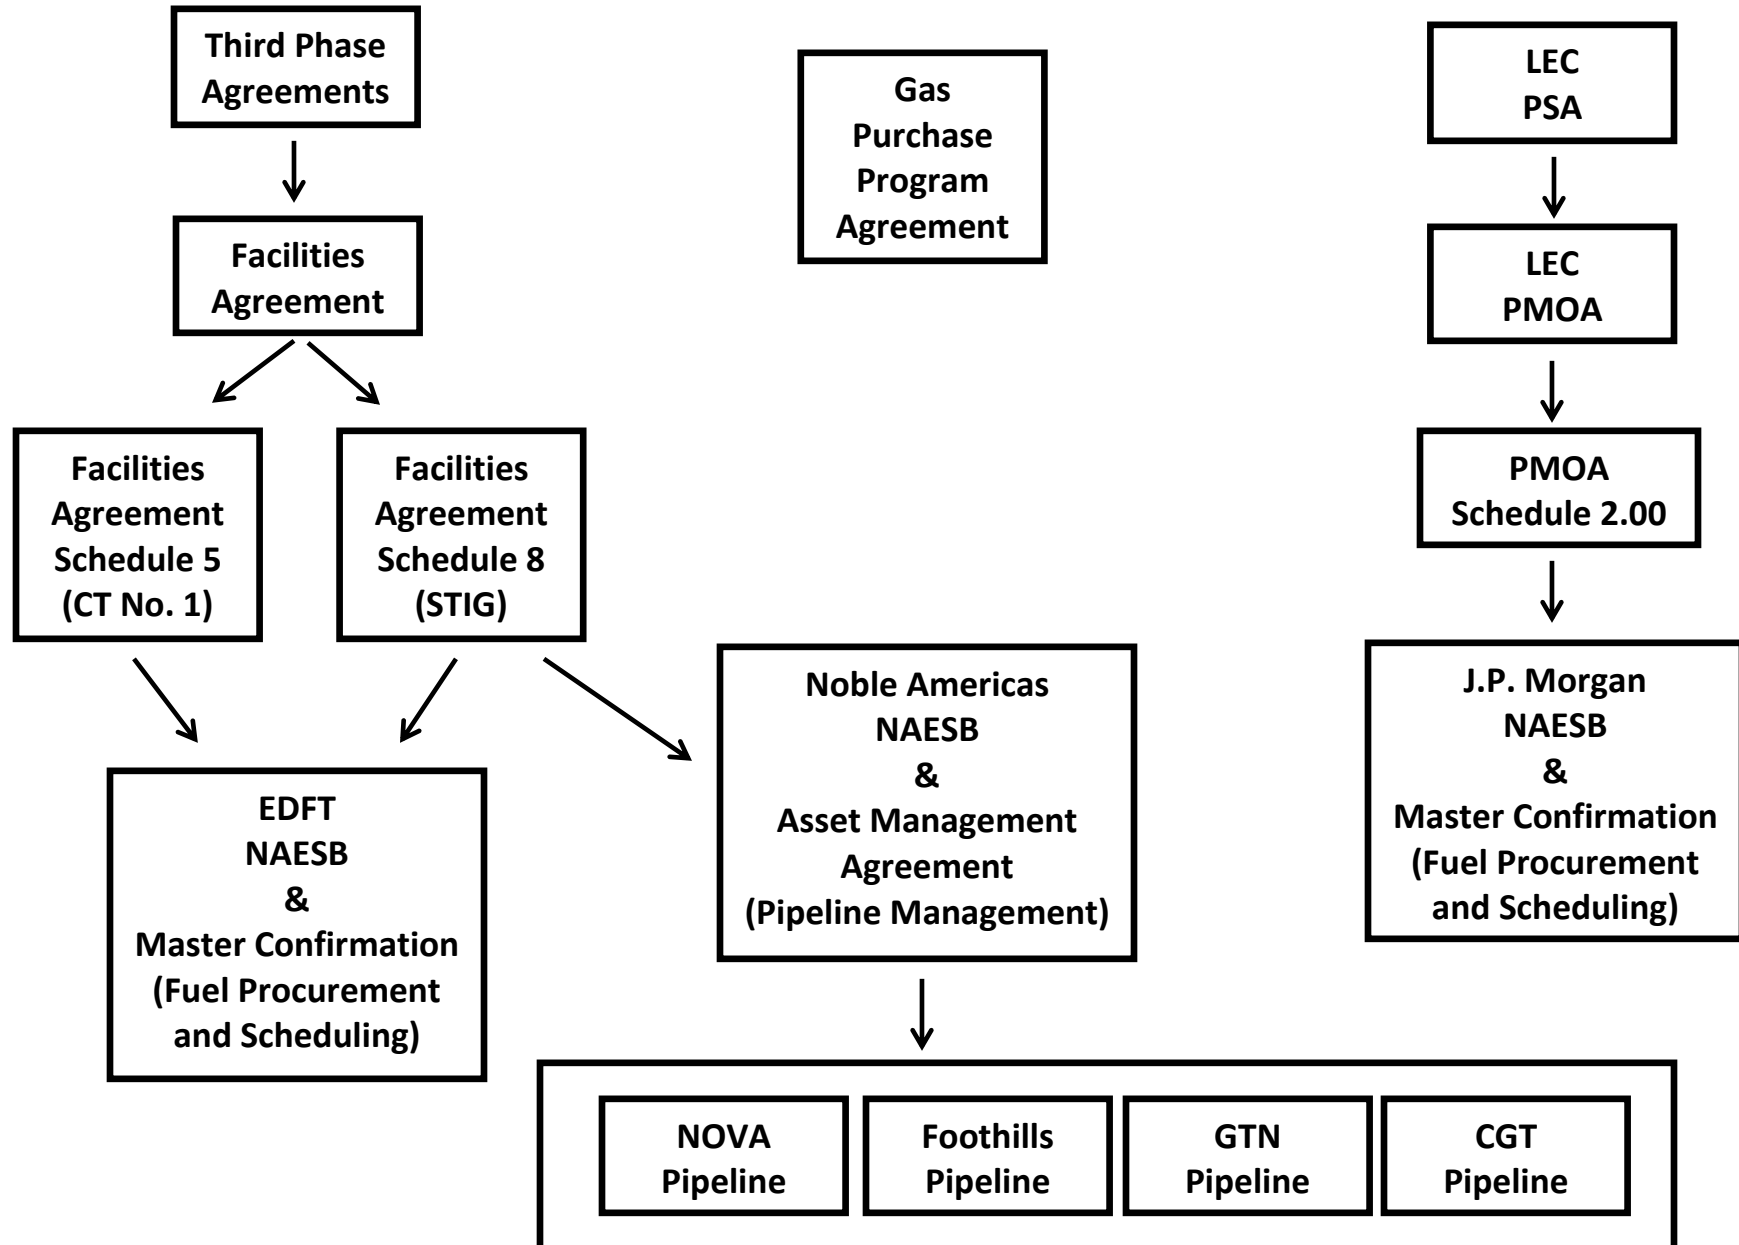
Third Phase Agreements

Gas Purchase Program Agreement

LEC PSA

Facilities Agreement

LEC PMOA

Facilities Agreement Schedule 5 (CT No. 1)

Facilities Agreement Schedule 8 (STIG)

PMOA Schedule 2.00

Noble Americas NAESB & Asset Management Agreement (Pipeline Management)

J.P. Morgan NAESB & Master Confirmation (Fuel Procurement and Scheduling)

EDFT NAESB & Master Confirmation (Fuel Procurement and Scheduling)

NOVA Pipeline

Foothills Pipeline

GTN Pipeline

CGT Pipeline